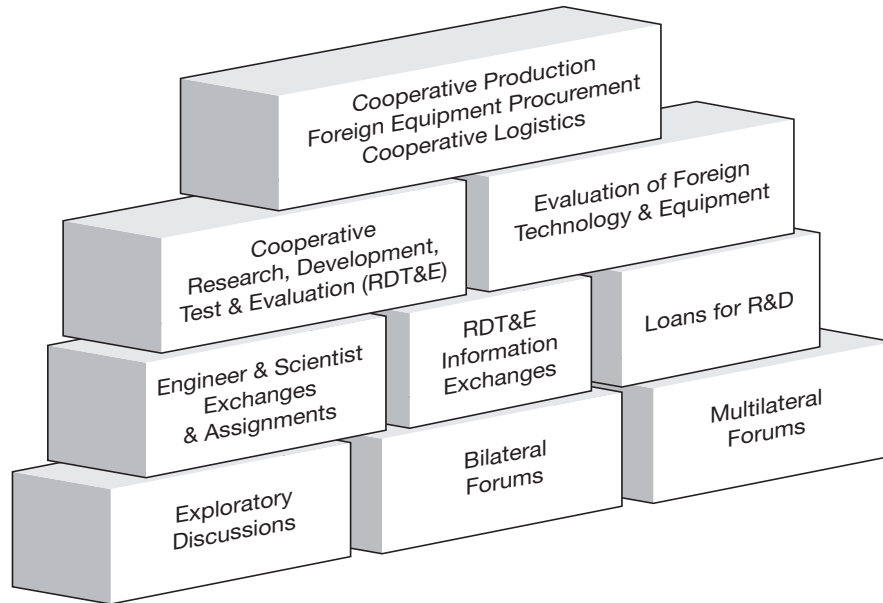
Cooperative Production
Foreign Equipment Procurement
Cooperative Logistics

Evaluation of Foreign
Technology & Equipment

Cooperative
Research, Development,
Test & Evaluation (RDT&E)

RDT&E
Information
Exchanges

Loans for R&D

Engineer & Scientist
Exchanges
& Assignments

Multilateral
Forums

Bilateral
Forums

Exploratory
Discussions